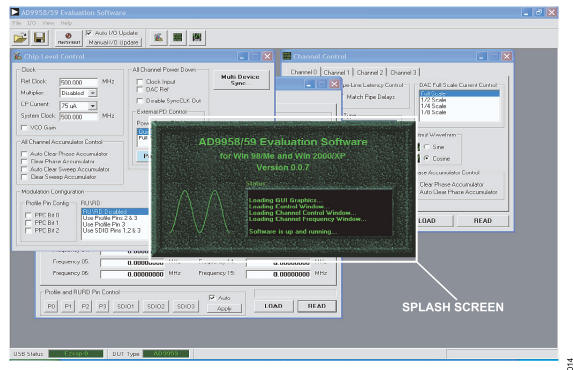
AD9958/59 Evaluation Software

File I/O View Help

Auto I/O Update
Manual I/O Update

Chip Level Control

Clock
Ref Clock: 500.0000 MHz
Multiplier: Disabled
CP Current: 75 uA
System Clock: 500.0000 MHz
VCO Gain

All Channel Power Down
Clock Input
DAC Ref
Disable SyncCLK Out
External PD Control

Multi Device Sync

All Channel Accumulator Control
Auto Clear Phase Accumulator
Clear Phase Accumulator
Auto Clear Sweep Accumulator
Clear Sweep Accumulator

Modulation Configuration
Profile Pin Config
PPC Bit 0
PPC Bit 1
PPC Bit 2
RU/RD
RU/RD Disabled
Use Profile Pins 2 & 3
Use Profile Pin 3
Use SDIO Pins 1,2 & 3

Frequency 05: 0.00000000 MHz Frequency 13: 0.00000000 MHz
Frequency 06: 0.00000000 MHz Frequency 15: 0.00000000 MHz

Profile and RU/RD Pin Control
P0 P1 P2 P3 SDIO1 SDIO2 SDIO3
Auto
Apply
LOAD READ

Channel Control

Channel 0 Channel 1 Channel 2 Channel 3

Pipe Line Latency Control
Match Pipe Delays

DAC Full Scale Current Control
Full Scale
1/2 Scale
1/4 Scale
1/8 Scale

Output Waveform
Sine
Cosine

Phase Accumulator Control
Clear Phase Accumulator
Auto Clear Phase Accumulator

LOAD READ

AD9958/59 Evaluation Software
for Win 98/Me and Win 2000/XP
Version 0.0.7

Status
Loading GUI Graphics...
Loading Control Window...
Loading Channel Control Window...
Loading Channel Frequency Window...
Software is up and running...

SPLASH SCREEN

USB Status: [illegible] DUT Type: AD9959

014